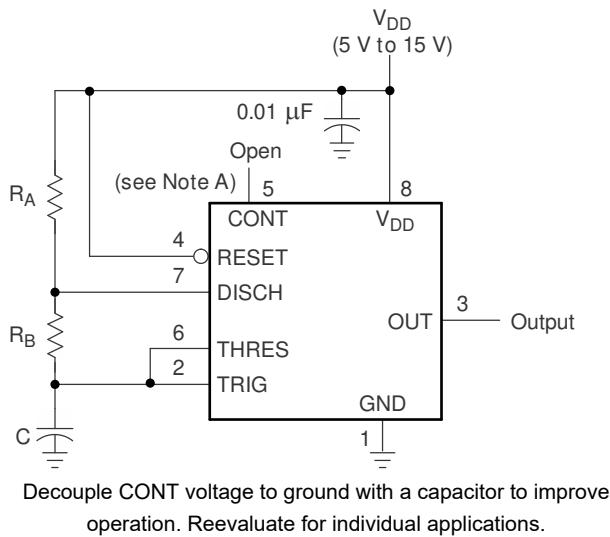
$V_{DD}$
(5 V to 15 V)

0.01 μF

Open

(see Note A)

5

8

$R_A$

CONT

$V_{DD}$

4

RESET

7

DISCH

$R_B$

6

3

OUT

Output

THRES

2

TRIG

GND

C

1

Decouple CONT voltage to ground with a capacitor to improve operation. Reevaluate for individual applications.